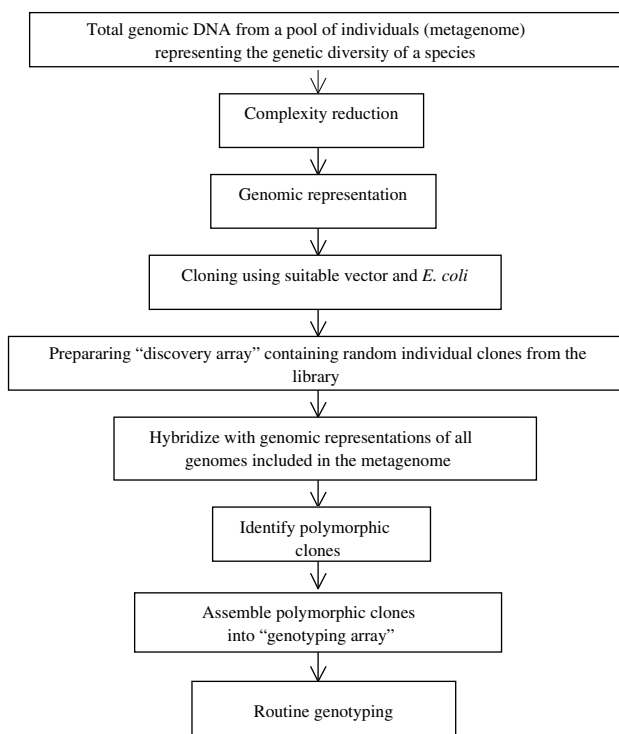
Total genomic DNA from a pool of individuals (metagenome) representing the genetic diversity of a species

Complexity reduction

Genomic representation

Cloning using suitable vector and *E. coli*

Prepararing “discovery array” containing random individual clones from the library

Hybridize with genomic representations of all genomes included in the metagenome

Identify polymorphic clones

Assemble polymorphic clones into “genotyping array”

Routine genotyping